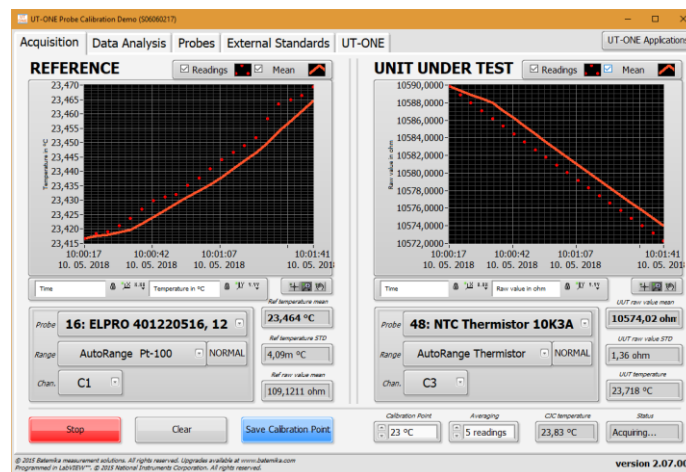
UT-ONE Probe Calibration Demo (S06060217)

Acquisition | Data Analysis | Probes | External Standards | UT-ONE | UT-ONE Applications

REFERENCE
Readings | Mean

Temperature in °C
23,470
23,465
23,460
23,455
23,450
23,445
23,440
23,435
23,430
23,425
23,420
23,415

10:00:17 10. 05. 2018
10:00:42 10. 05. 2018
10:01:07 10. 05. 2018
10:01:41 10. 05. 2018

Time
Temperature in °C

Probe 16: ELPRO 401220516, 12
Range AutoRange Pt-100 NORMAL
Chan. C1

Ref temperature mean
23,464 °C
Ref temperature STD
4,09m °C
Ref raw value mean
109,1211 ohm

UNIT UNDER TEST
Readings | Mean

Raw value in ohm
10590,0000
10588,0000
10586,0000
10584,0000
10582,0000
10580,0000
10578,0000
10576,0000
10574,0000
10572,0000

10:00:17 10. 05. 2018
10:00:42 10. 05. 2018
10:01:07 10. 05. 2018
10:01:41 10. 05. 2018

Time
Raw value in ohm

Probe 48: NTC Thermistor 10K3A
Range AutoRange Thermistor NORMAL
Chan. C3

UUT raw value mean
10574,02 ohm
UUT raw value STD
1,36 ohm
UUT temperature
23,718 °C

Stop | Clear | Save Calibration Point

Calibration Point
23 °C
Averaging
5 readings
CJC temperature
23,83 °C
Status
Acquiring...

© 2015 Batemika measurement solutions. All rights reserved. Upgrades available at www.batemika.com
Programmed in LabVIEW™. © 2015 National Instruments Corporation. All rights reserved.

version 2.07.00